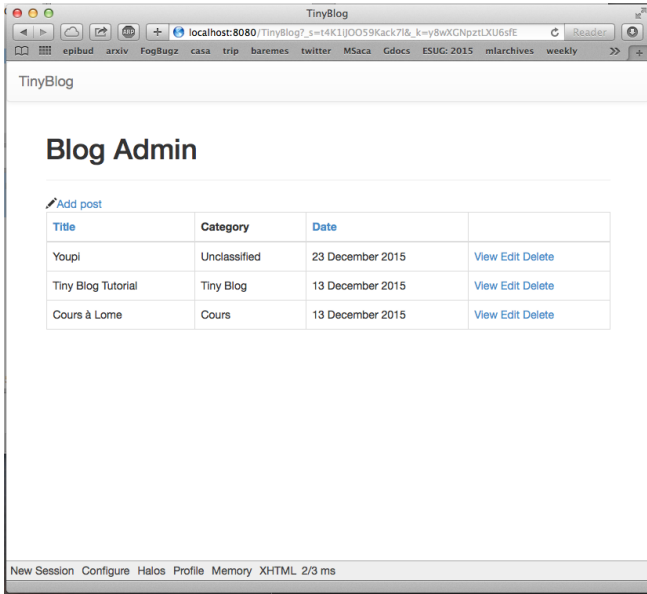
TinyBlog

localhost:8080/TinyBlog?_s=t4K1jJOO59Kack7I&_k=y8wXGNpztLXU6sfE

Reader

epibud arxiv FogBugz casa trip baremes twitter MSaca Gdocs ESUG: 2015 mlarchives weekly

TinyBlog

Blog Admin

Add post

| Title | Category | Date | |
|---|---|---|---|
| Youpi | Unclassified | 23 December 2015 | View Edit Delete |
| Tiny Blog Tutorial | Tiny Blog | 13 December 2015 | View Edit Delete |
| Cours à Lome | Cours | 13 December 2015 | View Edit Delete |

New Session Configure Halos Profile Memory XHTML 2/3 ms